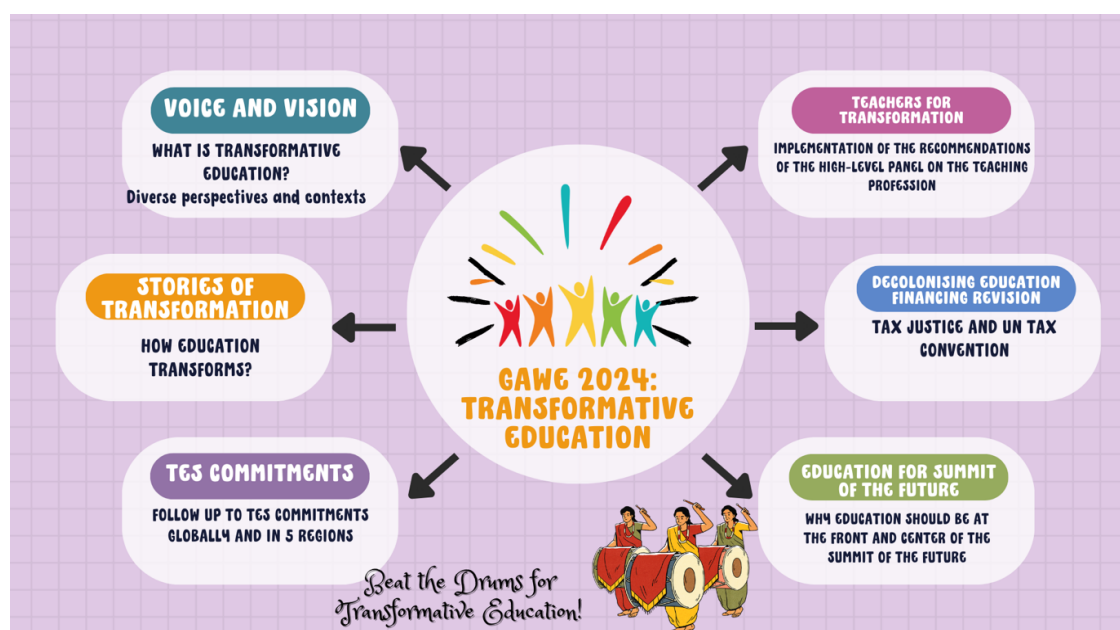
VOICE AND VISION

WHAT IS TRANSFORMATIVE EDUCATION?
Diverse perspectives and contexts

TEACHERS FOR TRANSFORMATION

IMPLEMENTATION OF THE RECOMMENDATIONS OF THE HIGH-LEVEL PANEL ON THE TEACHING PROFESSION

STORIES OF TRANSFORMATION

HOW EDUCATION TRANSFORMS?

GAWE 2024: TRANSFORMATIVE EDUCATION

DECOLONISING EDUCATION FINANCING REVISION

TAX JUSTICE AND UN TAX CONVENTION

TES COMMITMENTS

FOLLOW UP TO TES COMMITMENTS GLOBALLY AND IN 5 REGIONS

EDUCATION FOR SUMMIT OF THE FUTURE

WHY EDUCATION SHOULD BE AT THE FRONT AND CENTER OF THE SUMMIT OF THE FUTURE

Beat the Drums for Transformative Education!